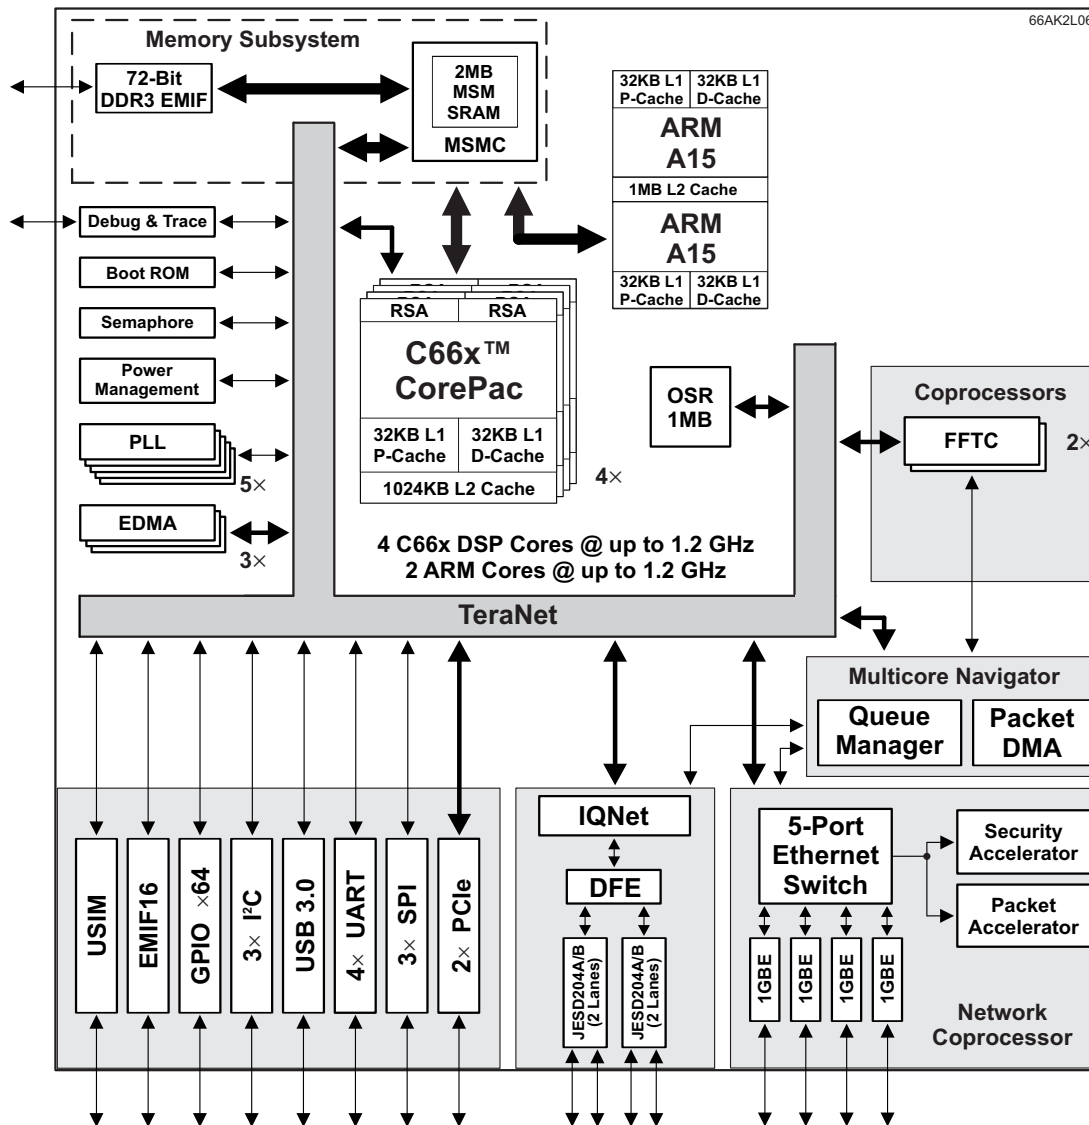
66AK2L06

Memory Subsystem

72-Bit DDR3 EMIF

2MB MSM SRAM

MSMC

32KB L1 P-Cache | 32KB L1 D-Cache

ARM A15

1MB L2 Cache

ARM A15

32KB L1 P-Cache | 32KB L1 D-Cache

Debug & Trace

Boot ROM

Semaphore

Power Management

PLL

5×

EDMA

3×

RSA RSA

C66x™ CorePac

32KB L1 P-Cache

32KB L1 D-Cache

1024KB L2 Cache

4×

OSR 1MB

Coprocessors

FFTC

2×

4 C66x DSP Cores @ up to 1.2 GHz
2 ARM Cores @ up to 1.2 GHz

TeraNet

Multicore Navigator

Queue Manager

Packet DMA

USIM

EMIF16

GPIO ×64

3× I$^2$C

USB 3.0

4× UART

3× SPI

2× PCIe

IQNet

DFE

JESD204A/B (2 Lanes)

JESD204A/B (2 Lanes)

5-Port Ethernet Switch

Security Accelerator

Packet Accelerator

1GBE

1GBE

1GBE

1GBE

Network Coprocessor